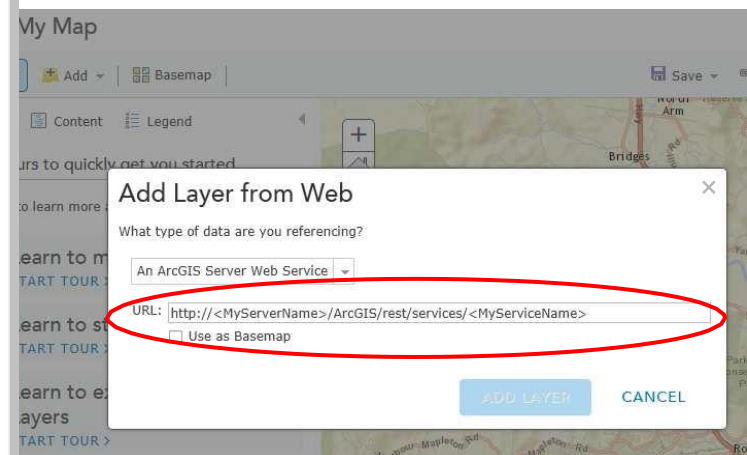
My Map

Add | Basemap | Save

Content | Legend

urs to quickly get you started

o learn more a

earn to m
TART TOUR >

earn to st
TART TOUR >

earn to ex
ayers
TART TOUR >

North Arm

Bridges

Mapleton Rd

Add Layer from Web

×

What type of data are you referencing?

An ArcGIS Server Web Service

URL: http://<MyServerName>/ArcGIS/rest/services/<MyServiceName>

Use as Basemap

ADD LAYER

CANCEL